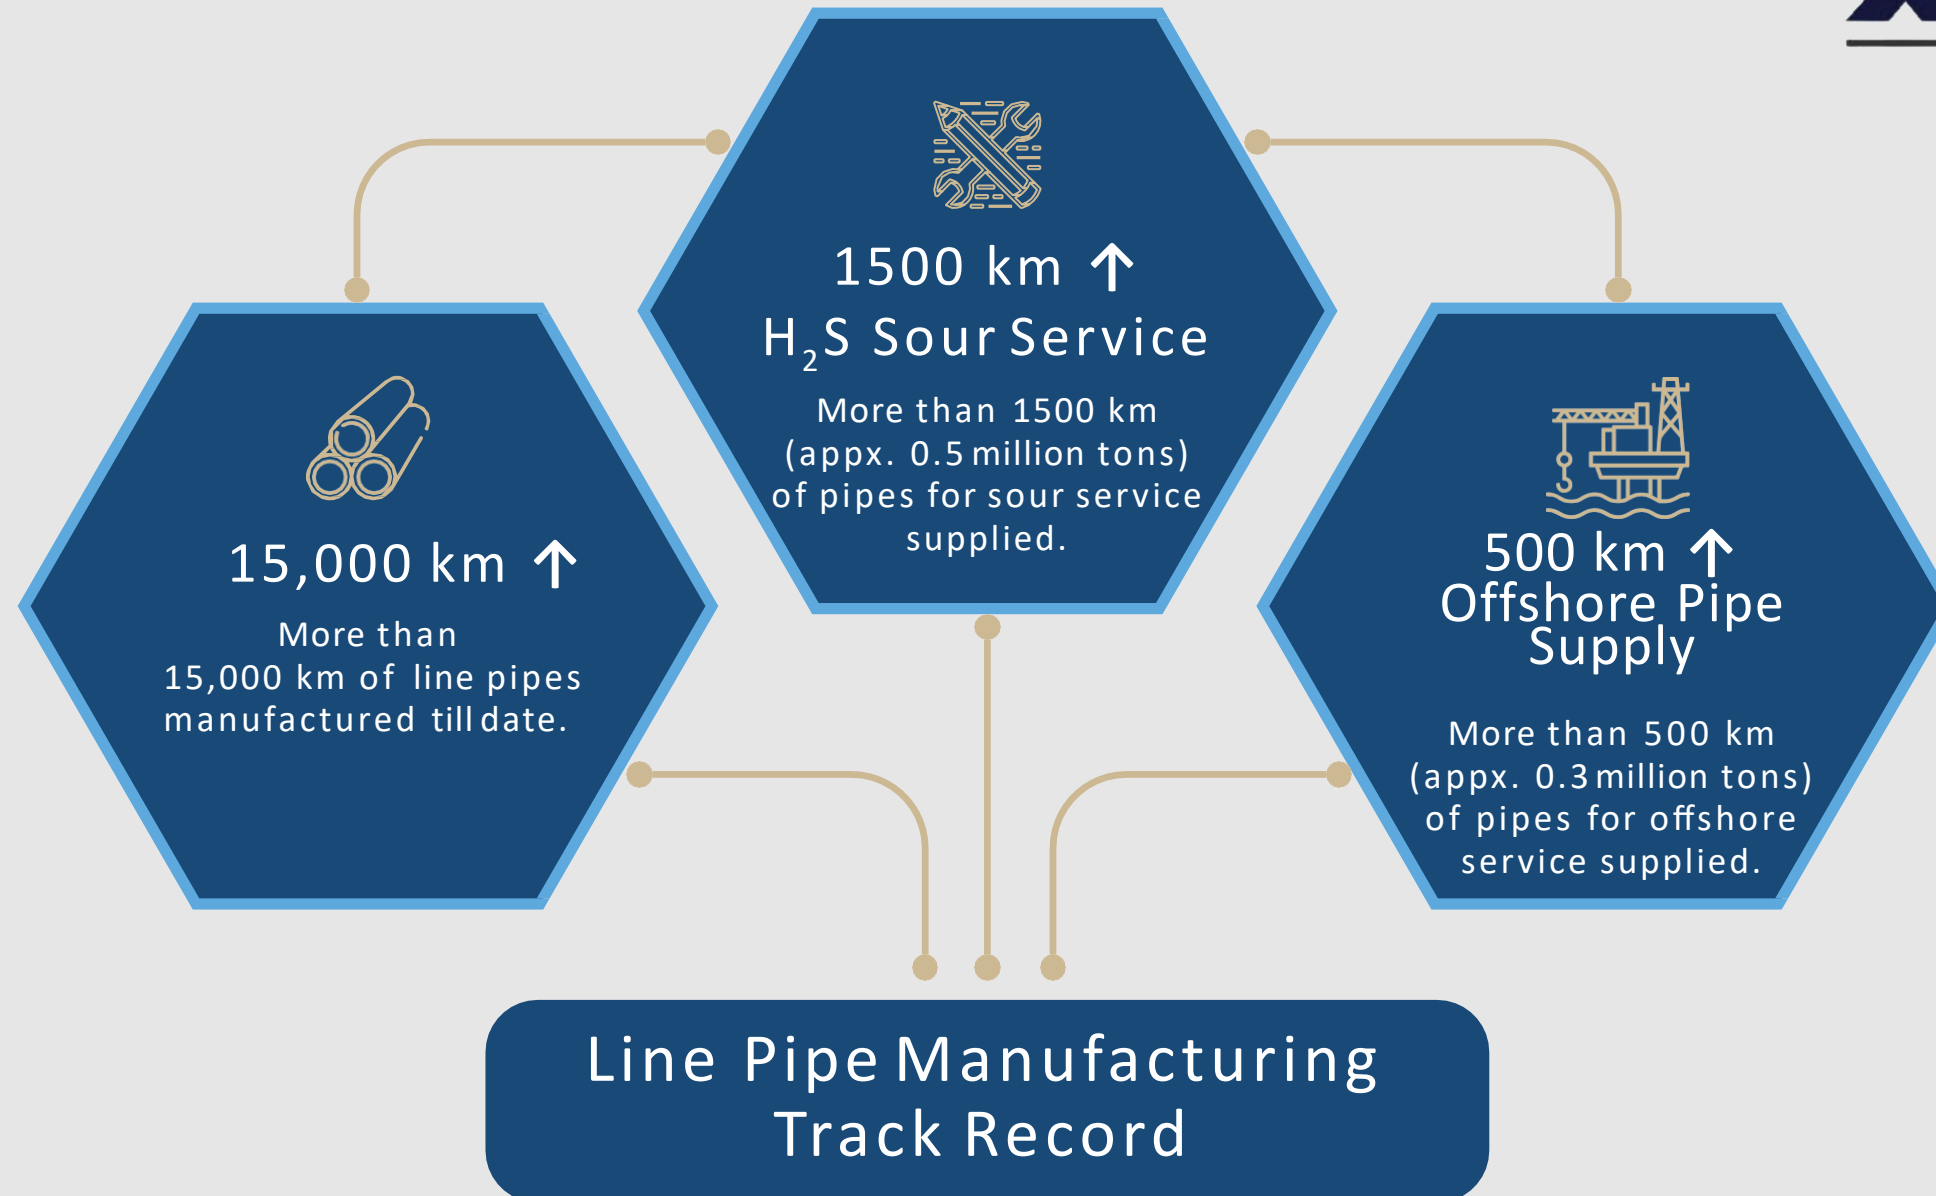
1500 km ↑
$H_2S$ Sour Service

More than 1500 km (appx. 0.5 million tons) of pipes for sour service supplied.

15,000 km ↑

More than 15,000 km of line pipes manufactured till date.

500 km ↑
Offshore Pipe Supply

More than 500 km (appx. 0.3 million tons) of pipes for offshore service supplied.

Line Pipe Manufacturing Track Record